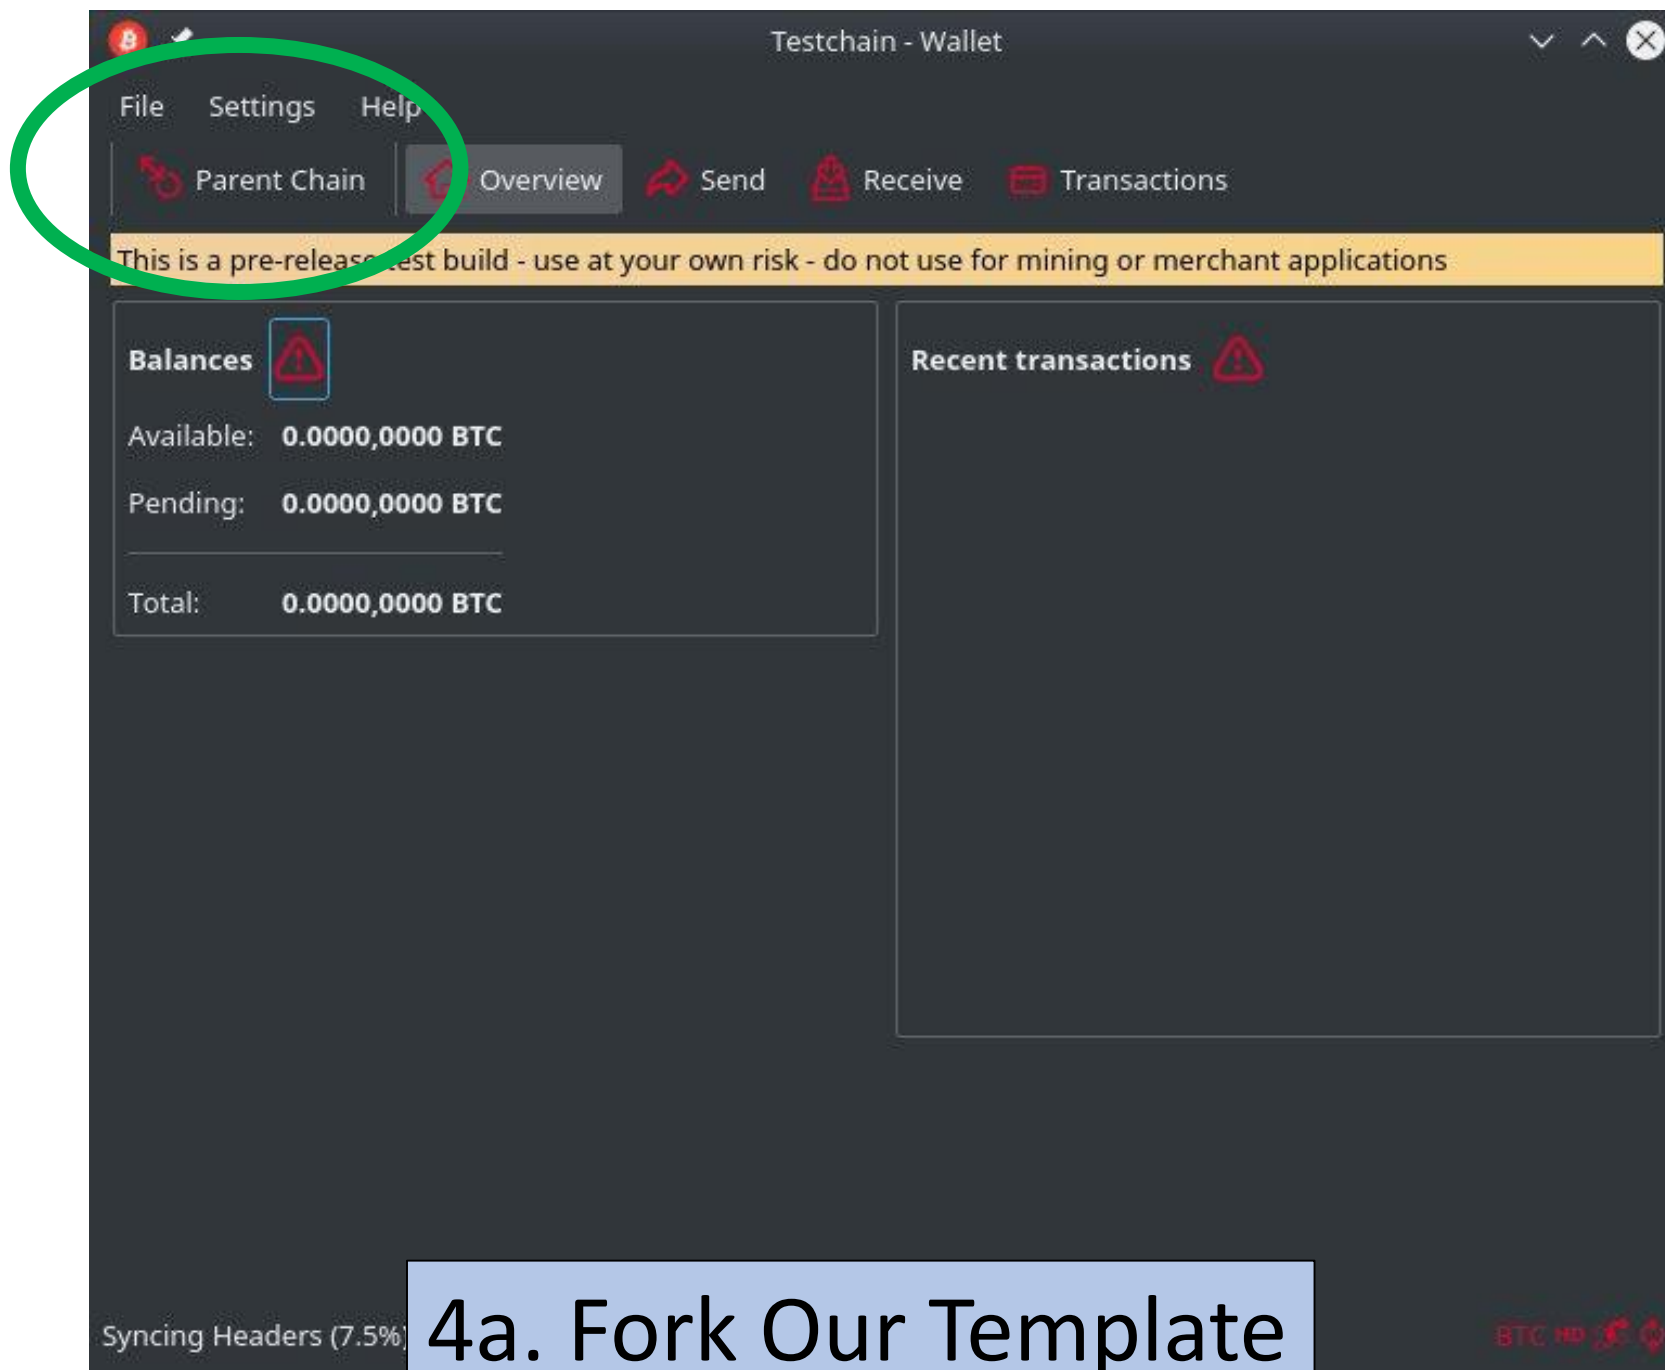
Testchain - Wallet

File Settings Help

Parent Chain Overview Send Receive Transactions

This is a pre-release test build - use at your own risk - do not use for mining or merchant applications

Balances

Available: 0.0000,0000 BTC

Pending: 0.0000,0000 BTC

Total: 0.0000,0000 BTC

Recent transactions

Syncing Headers (7.5%)

4a. Fork Our Template

BTC HD